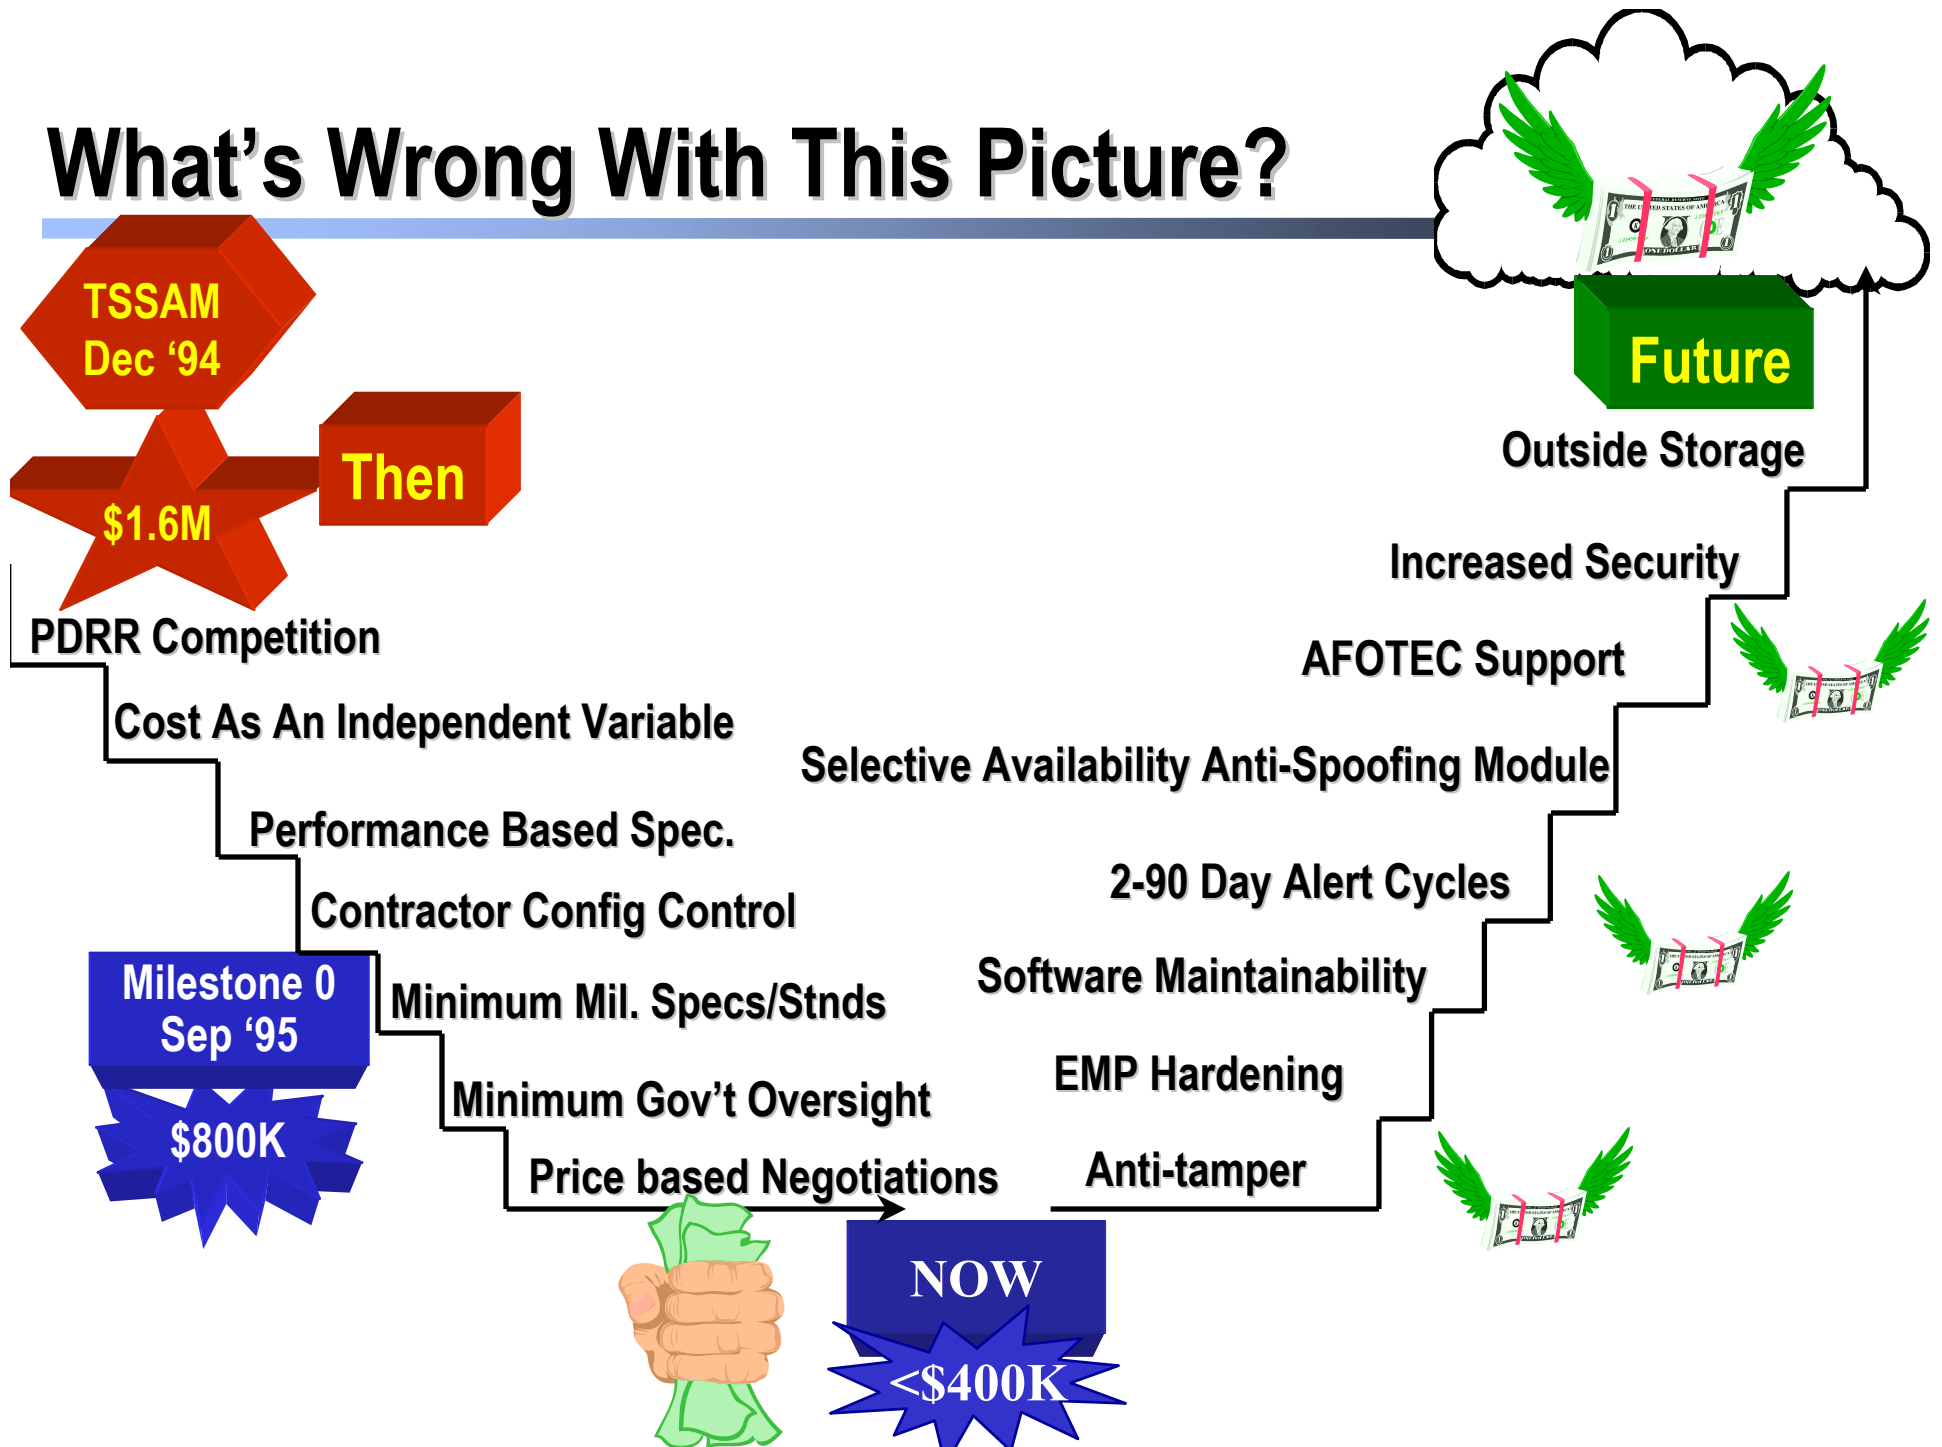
What’s Wrong With This Picture?

TSSAM
Dec ‘94

Then

$1.6M

PDRR Competition

Cost As An Independent Variable

Performance Based Spec.

Contractor Config Control

Milestone 0
Sep ‘95

$800K

Minimum Mil. Specs/Stnds

Minimum Gov’t Oversight

Price based Negotiations

NOW

<$400K

Future

Outside Storage

Increased Security

AFOTEC Support

Selective Availability Anti-Spoofing Module

2-90 Day Alert Cycles

Software Maintainability

EMP Hardening

Anti-tamper